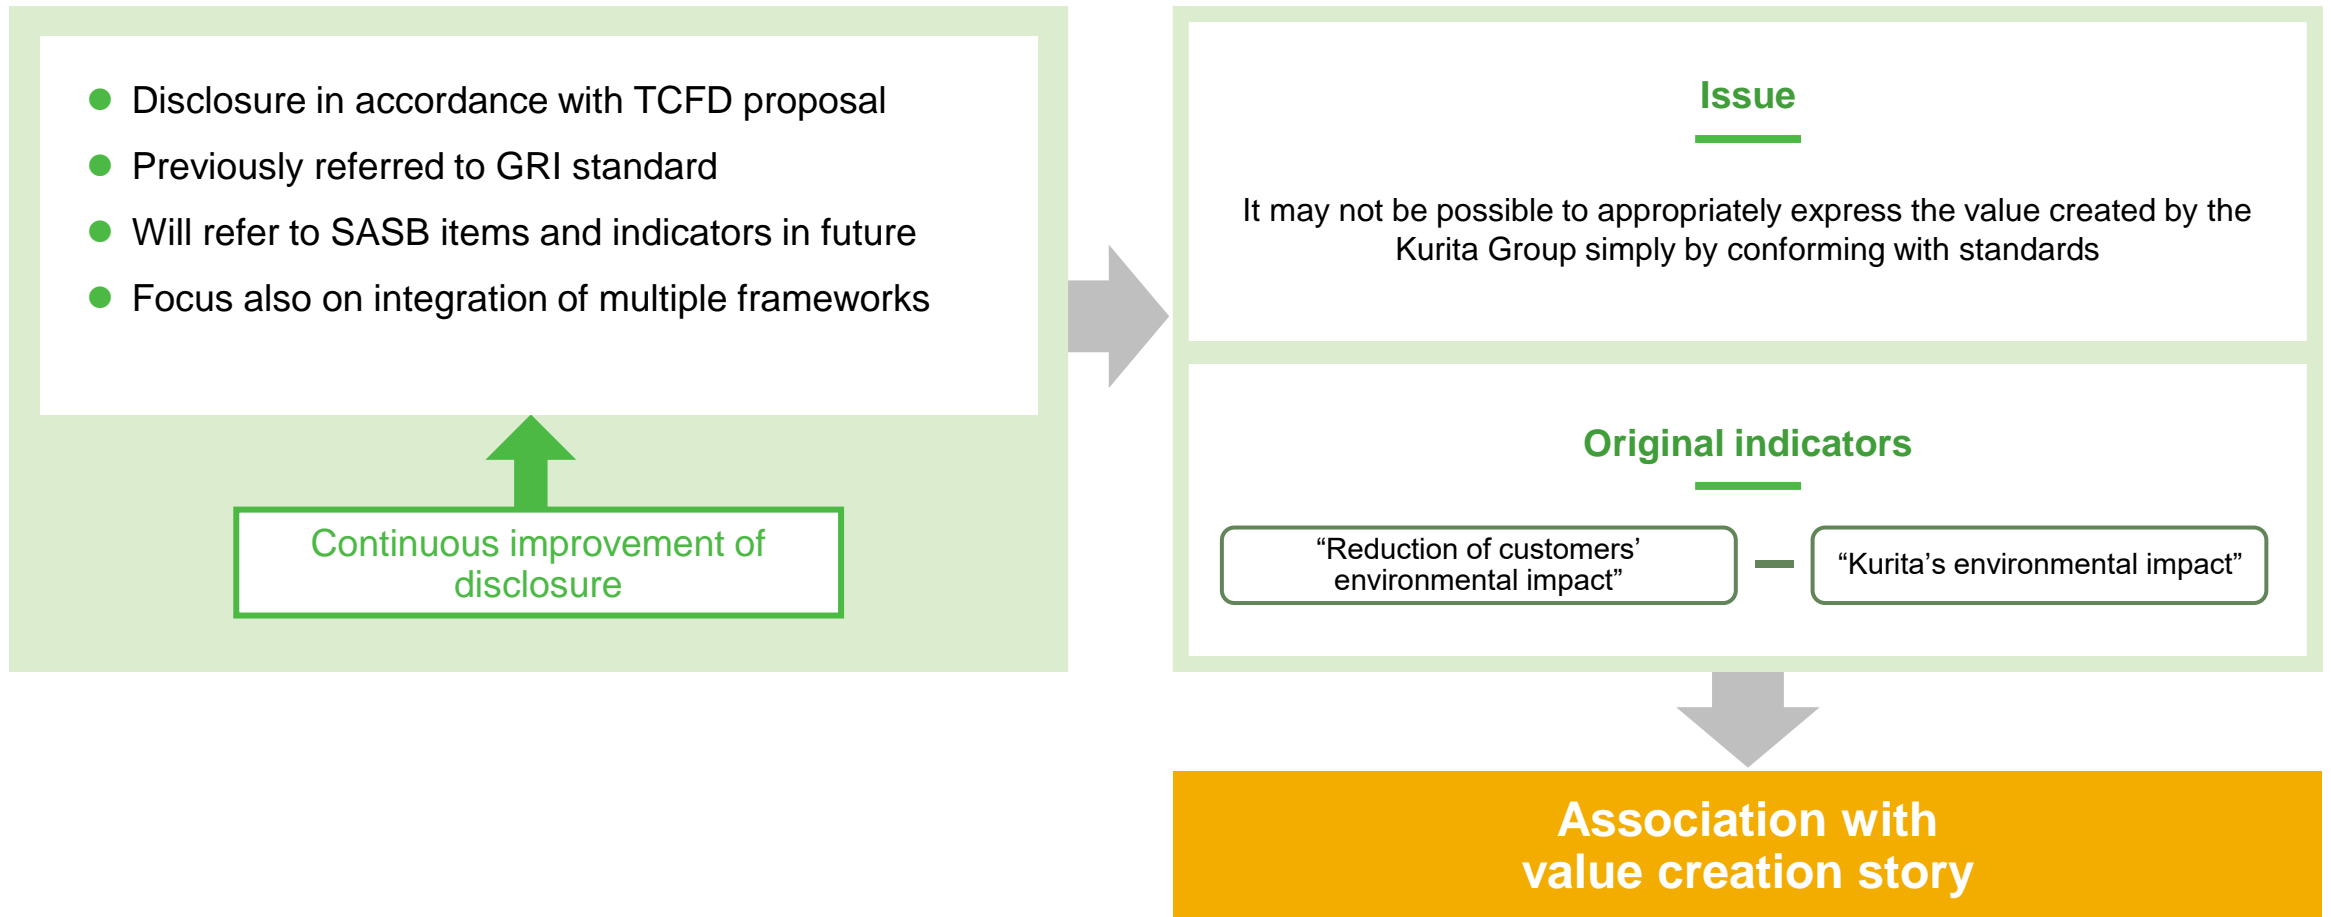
- Disclosure in accordance with TCFD proposal
- Previously referred to GRI standard
- Will refer to SASB items and indicators in future
- Focus also on integration of multiple frameworks

Continuous improvement of disclosure

Issue

It may not be possible to appropriately express the value created by the Kurita Group simply by conforming with standards

Original indicators

“Reduction of customers’ environmental impact” – “Kurita’s environmental impact”

Association with value creation story